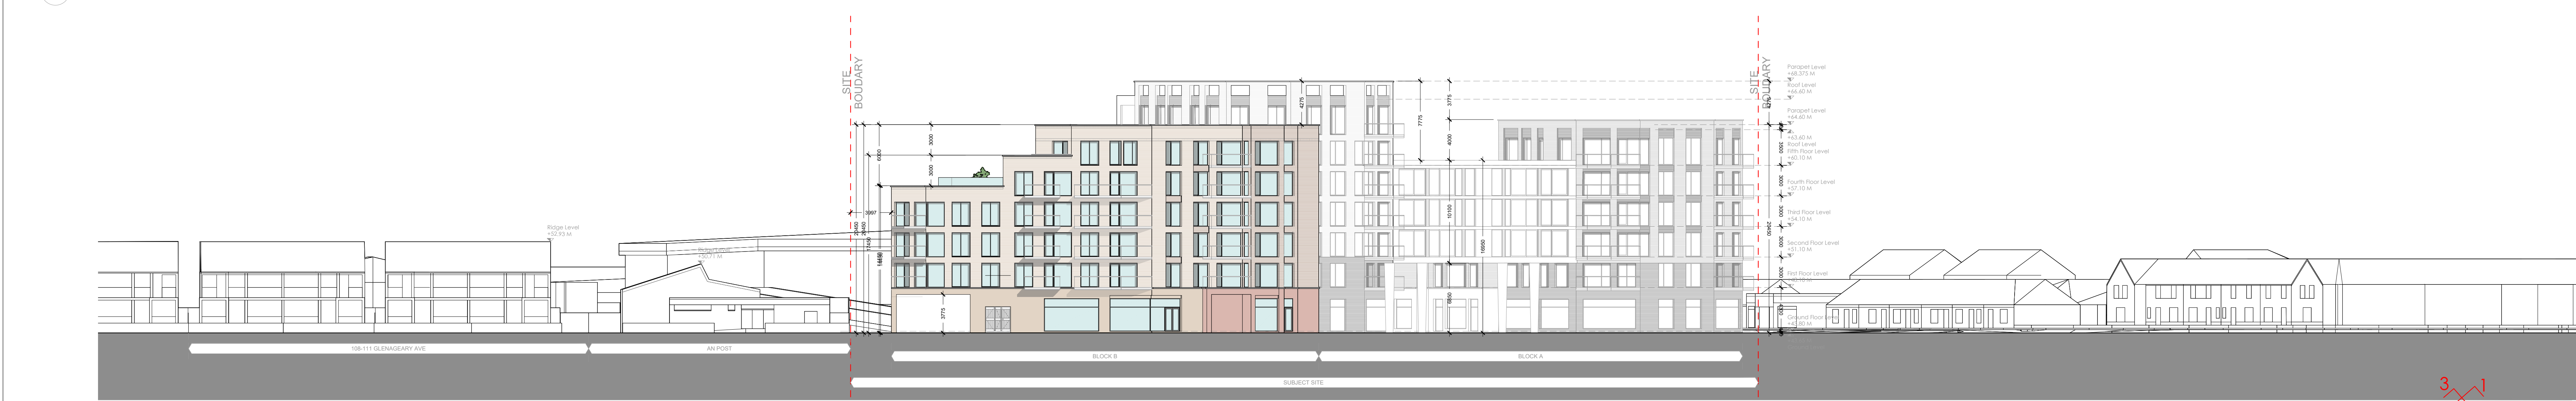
SITE BOUDARY

SITE BOUDARY

Parapet Level
+68.375 M

Roof Level
+66.60 M

Parapet Level
+64.60 M

+63.40 M
Roof Level
Fifth Floor Level
+60.10 M

Fourth Floor Level
+57.10 M

Third Floor Level
+54.10 M

Second Floor Level
+51.10 M

First Floor Level

Ground Floor Level

Ridge Level
+52.93 M

Ridge Level
+50.71 M

3000
3000
6000
3000
3997
3775
4275
3775
7775
4000
10100
15500
5550
19850
25850
3000
3000
3000
3000
3000

108-111 GLENAGEARY AVE

AN POST

BLOCK B

BLOCK A

SUBJECT SITE

3 1